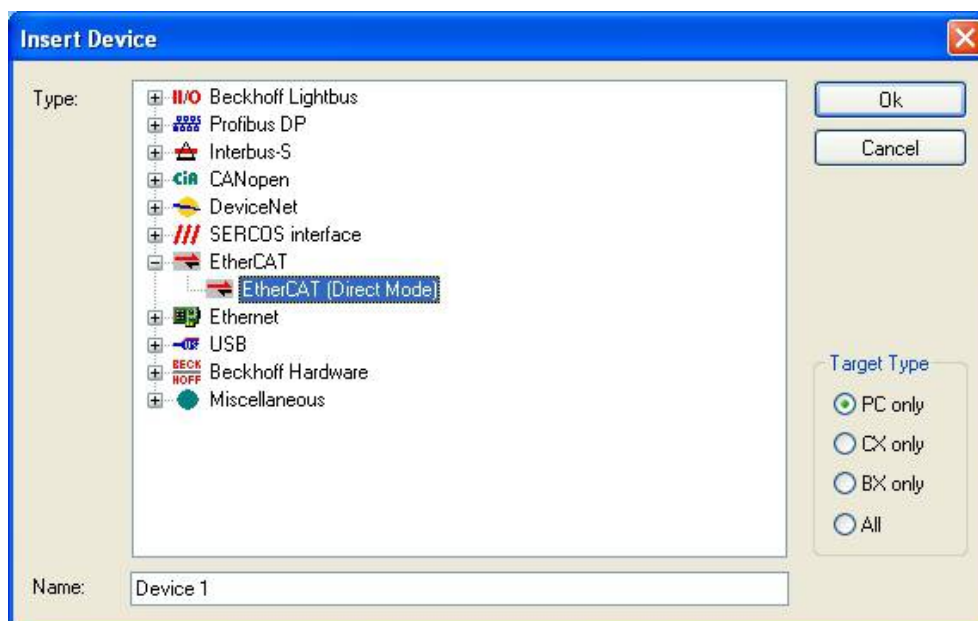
Insert Device

Type:

II/O Beckhoff Lightbus
Profibus DP
Interbus-S
CiA CANopen
DeviceNet
/// SERCOS interface
EtherCAT
EtherCAT (Direct Mode)
Ethernet
USB
BECK HOFF Beckhoff Hardware
Miscellaneous

Ok
Cancel

Target Type
PC only
CX only
BX only
All

Name: Device 1